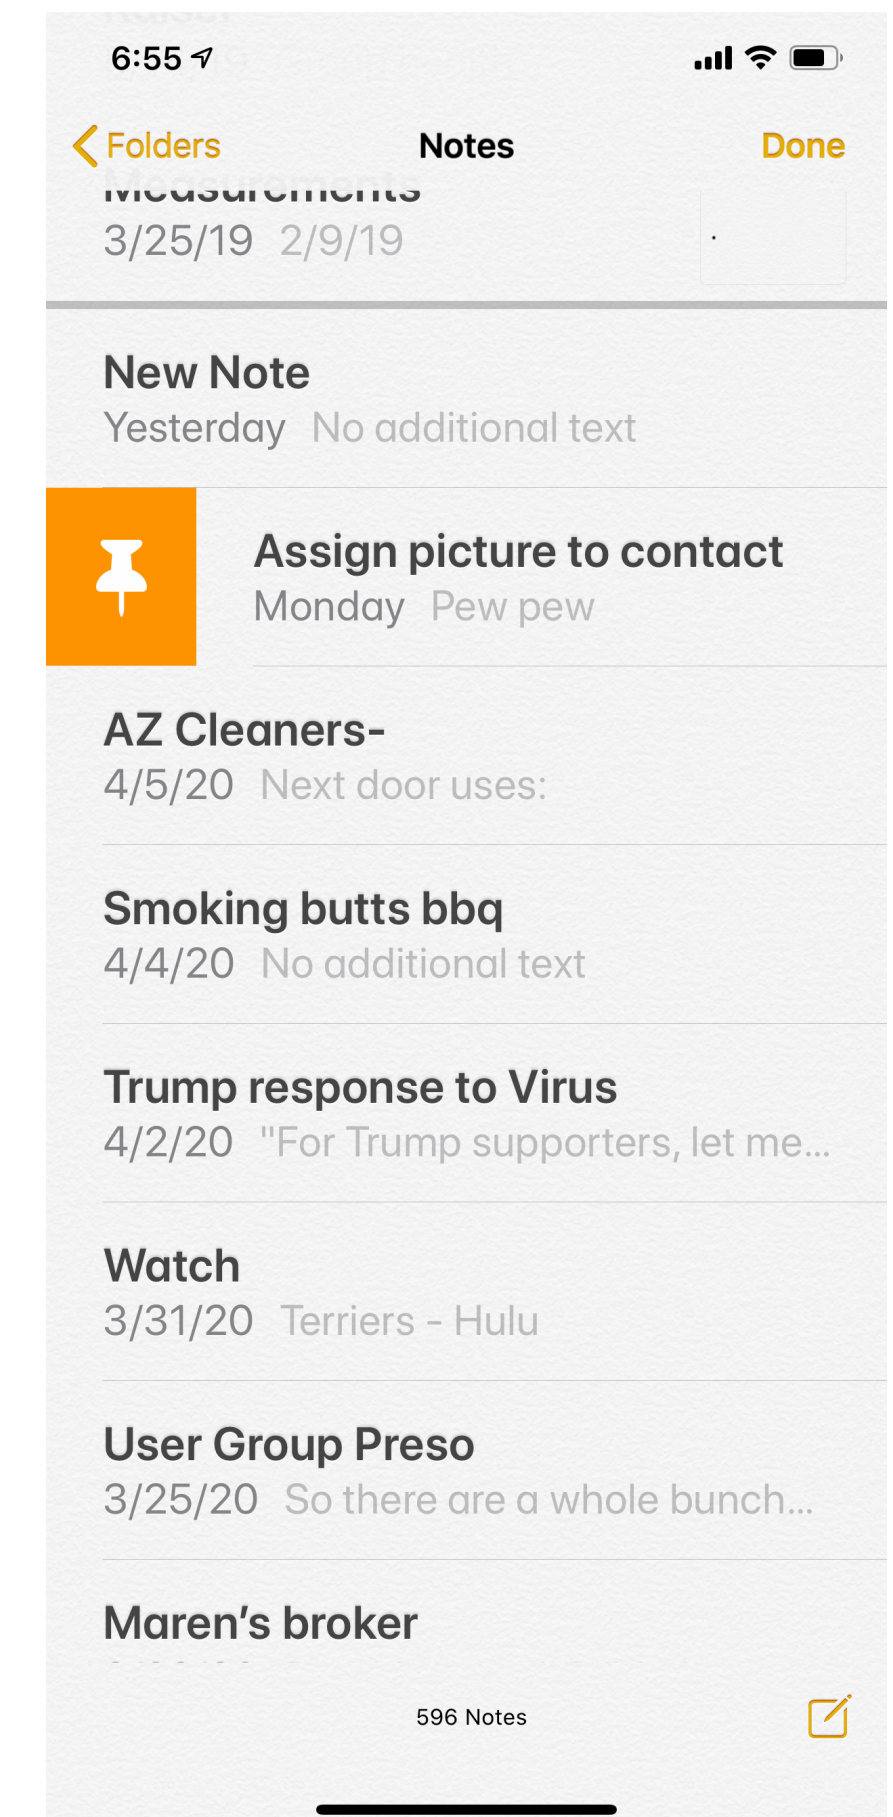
6:55

Folders
Notes
Done

Measurements
3/25/19 2/9/19

New Note
Yesterday No additional text

Assign picture to contact
Monday Pew pew

AZ Cleaners-
4/5/20 Next door uses:

Smoking butts bbq
4/4/20 No additional text

Trump response to Virus
4/2/20 "For Trump supporters, let me...

Watch
3/31/20 Terriers - Hulu

User Group Preso
3/25/20 So there are a whole bunch...

Maren's broker

596 Notes